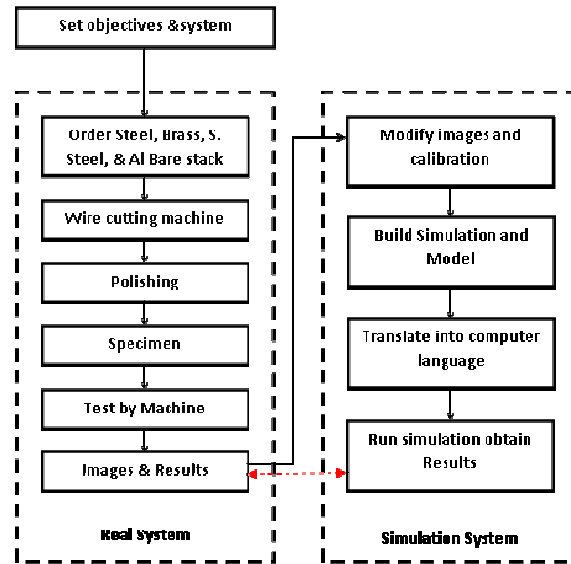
Set objectives &system

Order Steel, Brass, S. Steel, & Al Bare stack

Wire cutting machine

Polishing

Specimen

Test by Machine

Images & Results

Real System

Modify images and calibration

Build Simulation and Model

Translate into computer language

Run simulation obtain Results

Simulation System